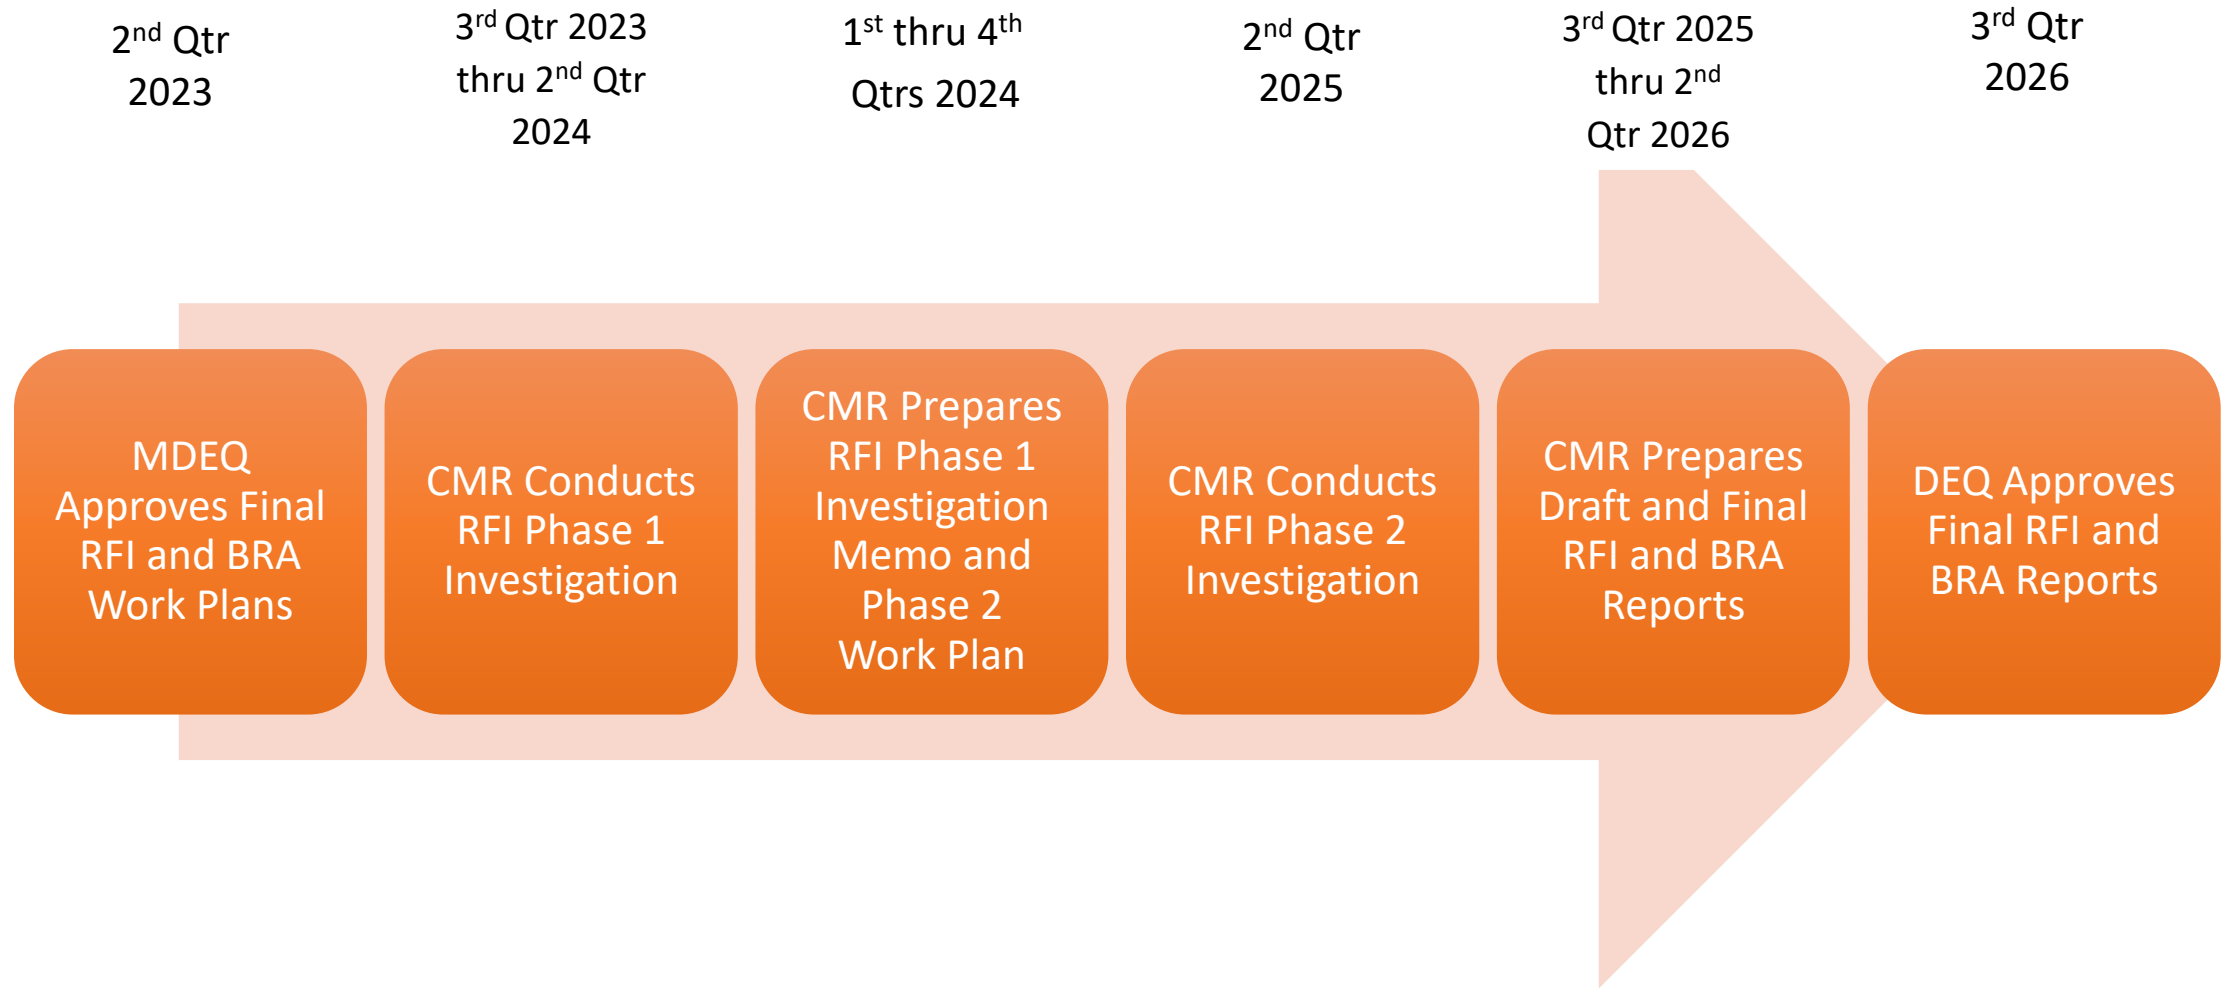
2<sup>nd</sup> Qtr 2023

3<sup>rd</sup> Qtr 2023 thru 2<sup>nd</sup> Qtr 2024

1<sup>st</sup> thru 4<sup>th</sup> Qtrs 2024

2<sup>nd</sup> Qtr 2025

3<sup>rd</sup> Qtr 2025 thru 2<sup>nd</sup> Qtr 2026

3<sup>rd</sup> Qtr 2026

MDEQ Approves Final RFI and BRA Work Plans

CMR Conducts RFI Phase 1 Investigation

CMR Prepares RFI Phase 1 Investigation Memo and Phase 2 Work Plan

CMR Conducts RFI Phase 2 Investigation

CMR Prepares Draft and Final RFI and BRA Reports

DEQ Approves Final RFI and BRA Reports